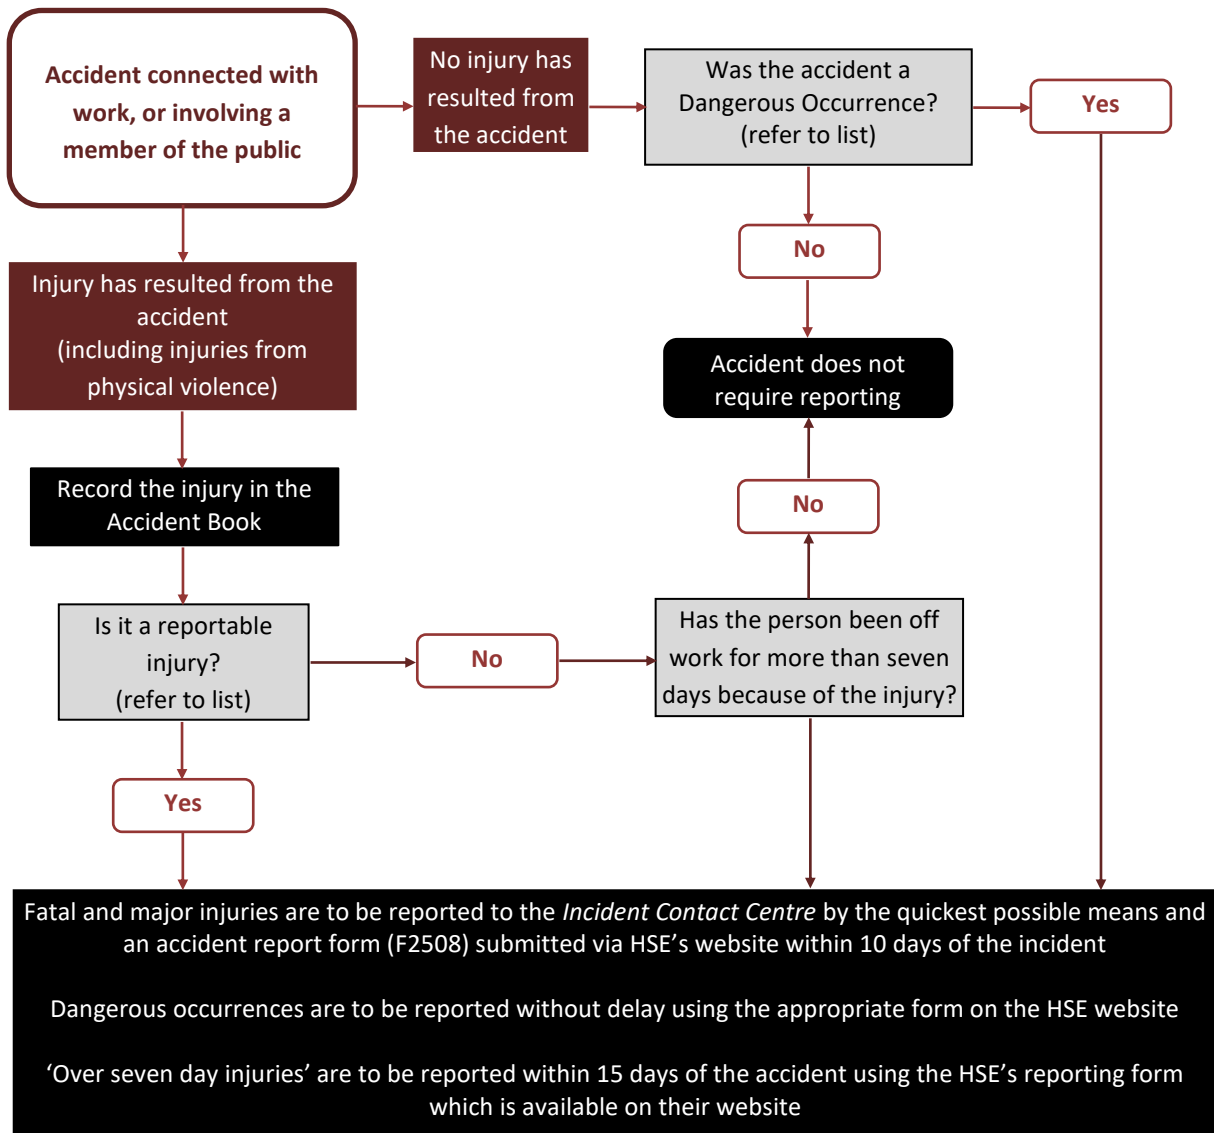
Accident connected with work, or involving a member of the public

No injury has resulted from the accident

Was the accident a Dangerous Occurrence? (refer to list)

Yes

No

Injury has resulted from the accident (including injuries from physical violence)

Accident does not require reporting

Record the injury in the Accident Book

No

Is it a reportable injury? (refer to list)

No

Has the person been off work for more than seven days because of the injury?

Yes

Fatal and major injuries are to be reported to the *Incident Contact Centre* by the quickest possible means and an accident report form (F2508) submitted via HSE’s website within 10 days of the incident

Dangerous occurrences are to be reported without delay using the appropriate form on the HSE website

‘Over seven day injuries’ are to be reported within 15 days of the accident using the HSE’s reporting form which is available on their website